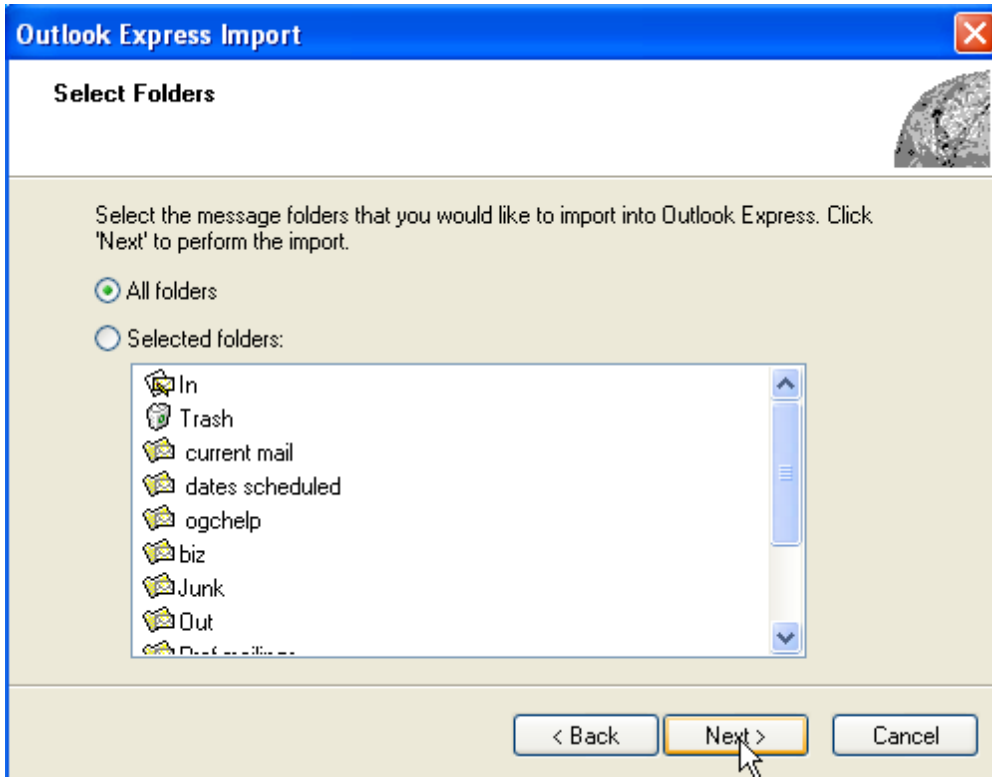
Outlook Express Import

Select Folders

Select the message folders that you would like to import into Outlook Express. Click 'Next' to perform the import.

All folders

Selected folders:

In
Trash
current mail
dates scheduled
ogchelp
biz
Junk
Out
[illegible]

< Back
Next >
Cancel